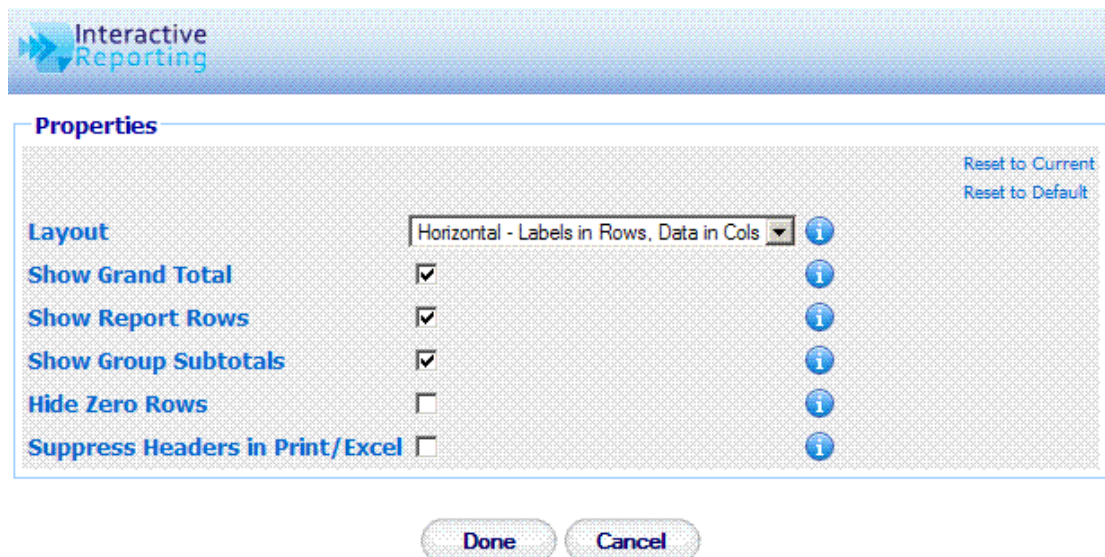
Interactive Reporting

Properties

Reset to Current
Reset to Default

Layout Horizontal - Labels in Rows, Data in Cols
Show Grand Total
Show Report Rows
Show Group Subtotals
Hide Zero Rows
Suppress Headers in Print/Excel

Done Cancel